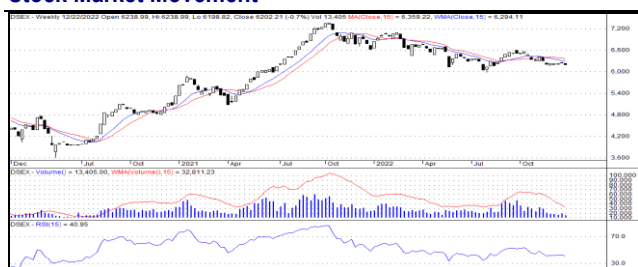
Stock Market Movement

DSEX - Weekly 12/22/2022 Open 6238.99, Hi 6238.99, Lo 6198.82, Close 6202.21 (-0.7%) Vol 13,405 MA(Close,15) = 6,359.22, WMA(Close,15) = 6,294.11

7,200
6,600
6,000
5,400
4,800
4,200
3,600

Dec Jul Oct 2021 Apr Jul Oct 2022 Apr Jul Oct

DSEX - Volume() = 13,405.00, WMA(Volume(),15) = 32,811.23

100,000
80,000
60,000
40,000
30,000
20,000
10,000

DSEX - RSI(15) = 40.95

70.0
30.0